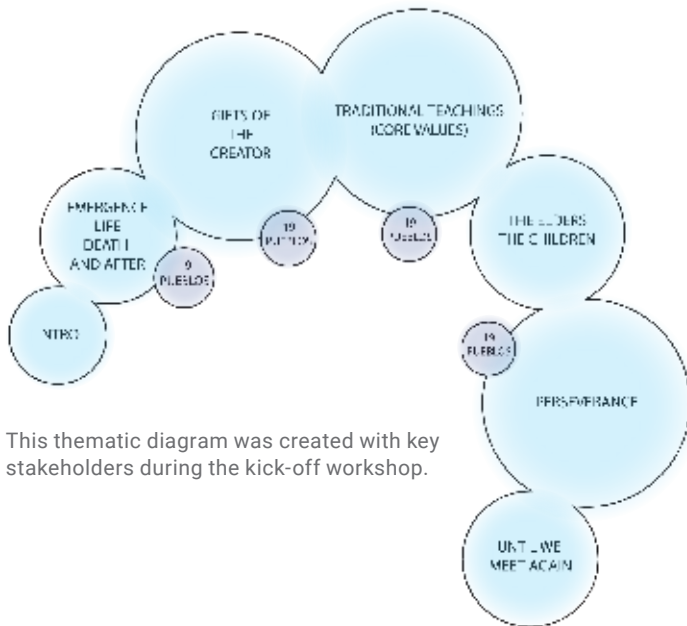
GIFTS OF THE CREATOR

TRADITIONAL TEACHINGS (CORE VALUES)

EMERGENCE LIFE DEATH AND AFTER

19 PUEBLOS

19 PUEBLOS

9 PUEBLOS

THE ELDERS THE CHILDREN

INTRO

19 PUEBLOS

PERSEVERANCE

This thematic diagram was created with key stakeholders during the kick-off workshop.

UNTIL WE MEET AGAIN